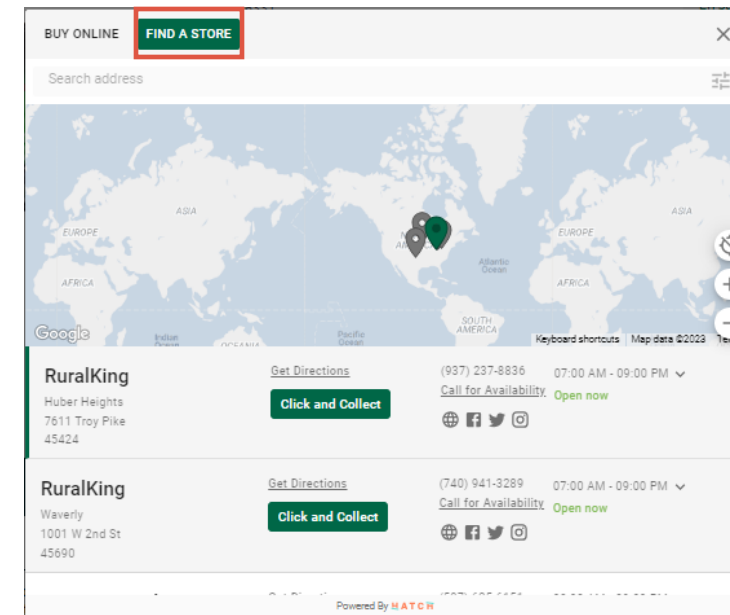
BUY ONLINE FIND A STORE

Search address

ASIA
EUROPE
AFRICA
ASIA
EUROPE
AFRICA
Atlantic Ocean
SOUTH AMERICA
Indian Ocean
OCEANIA
Pacific Ocean
Google
Keyboard shortcuts Map data ©2023

RuralKing
Huber Heights
7611 Troy Pike
45424
Get Directions
Click and Collect
(937) 237-8836
Call for Availability
07:00 AM - 09:00 PM
Open now

RuralKing
Waverly
1001 W 2nd St
45690
Get Directions
Click and Collect
(740) 941-3289
Call for Availability
07:00 AM - 09:00 PM
Open now

Powered By HATCH